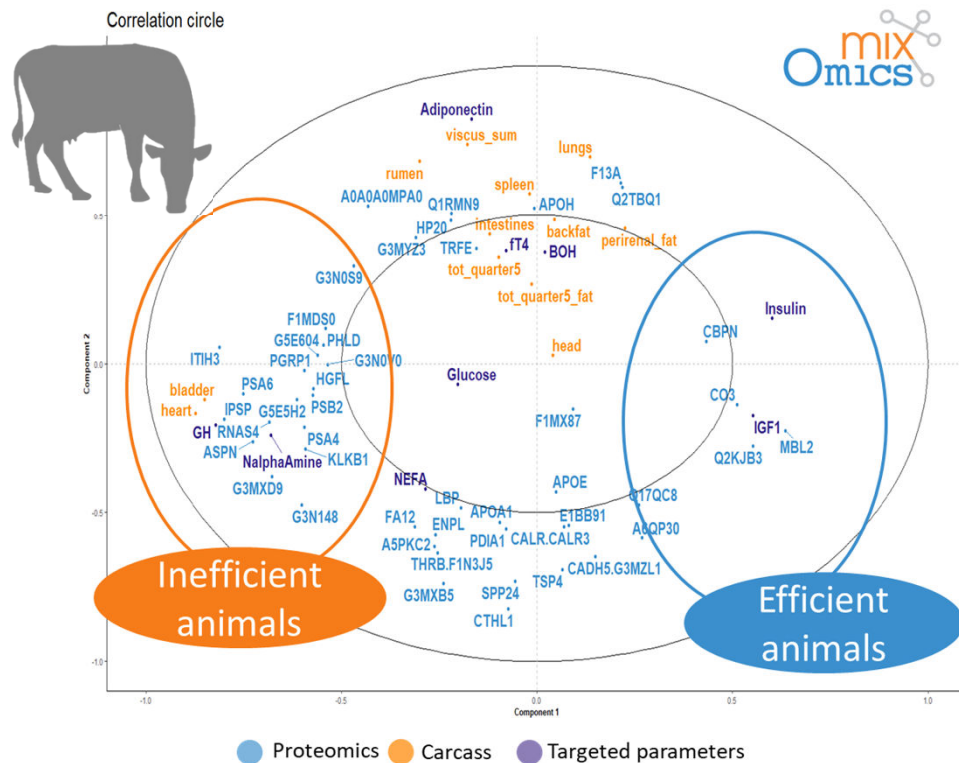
Correlation circle

mix Omics

Adiponectin
viscus_sum
lungs
rumen
spleen
F13A
A0A0A0MPA0
Q1RMN9
APOH
Q2TBQ1
HP20
intestines
backfat
G3MYZ3
TRFE
fT4
BOH
perirenal_fat
tot_quarter5
G3N0S9
tot_quarter5_fat
Insulin
F1MDS0
G5E604
PHLD
CBPN
head
ITIH3
PGRP1
G3N0Y0
HGFL
Glucose
PSA6
bladder
CO3
heart
IPSP
G5E5H2
PSB2
F1MX87
GH
RNAS4
IGF1
PSA4
MBL2
ASPN
Q2KJB3
NalphaAmine
KLKB1
NEFA
APOE
G3MXD9
LBP
Q17QC8
APOA1
E1BB91
G3N148
FA12
A6QP30
ENPL
PDIA1
CALR.CALR3
A5PKC2
THRB.F1N3J5
CADH5.G3MZL1
TSP4
SPP24
G3MXB5
CTHL1

Inefficient animals
Efficient animals

0.5
0.0
-0.5
-1.0
-1.0
-0.5
0.0
0.5
1.0
Component 2
Component 1

Proteomics Carcass Targeted parameters